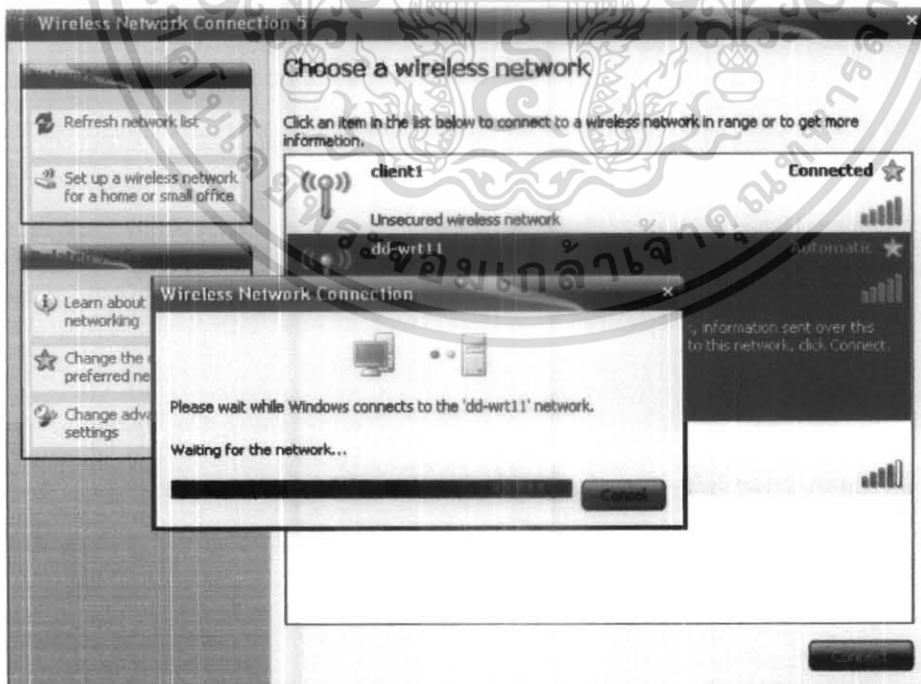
Wireless Network Connection 5

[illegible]

Refresh network list

Set up a wireless network for a home or small office

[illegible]

Learn about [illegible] networking

Change the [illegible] preferred ne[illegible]

Change adva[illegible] settings

Choose a wireless network

Click an item in the list below to connect to a wireless network in range or to get more information.

client1

Connected

Unsecured wireless network

dd-wrt11

Automatic

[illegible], information sent over this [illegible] to this network, click Connect.

Wireless Network Connection

Please wait while Windows connects to the 'dd-wrt11' network.

Waiting for the network...

Cancel

Connect

จอมเกล้าเจ้าคุณทหาร